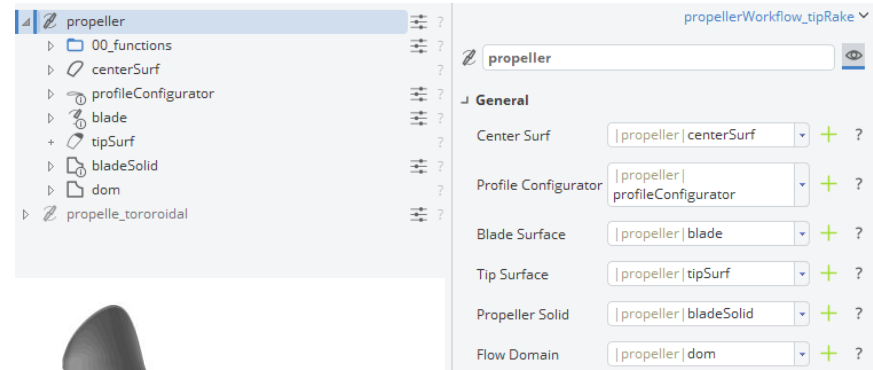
propeller
00_functions
centerSurf
profileConfigurator
blade
tipSurf
bladeSolid
dom
propelle_tororoidal

propellerWorkflow_tipRake

propeller

General

| | | |
|---|---|---|
| Center Surf | \|propeller\|centerSurf | ? |
| Profile Configurator | \|propeller\|profileConfigurator | ? |
| Blade Surface | \|propeller\|blade | ? |
| Tip Surface | \|propeller\|tipSurf | ? |
| Propeller Solid | \|propeller\|bladeSolid | ? |
| Flow Domain | \|propeller\|dom | ? |